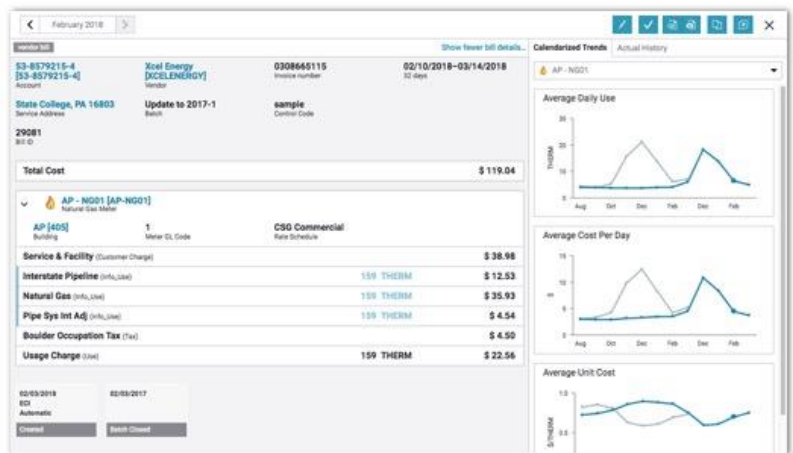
February 2018

Vendor Bill

Show fewer bill details...

53-8579215-4 [53-8579215-4]
Account

Xcel Energy [XCELENERGY]
Vendor

0308665115
Invoice number

02/10/2018–03/14/2018
32 days

State College, PA 16803
Service Address

Update to 2017-1
Batch

sample
Control Code

29081
Bill ID

Total Cost $ 119.04

AP - NG01 [AP-NG01]
Natural Gas Meter

AP [405]
Building

1
Meter GL Code

CSG Commercial
Rate Schedule

| | | |
|---|---|---|
| Service & Facility (Customer Charge) | | $ 38.98 |
| Interstate Pipeline (Info_Use) | 159 THERM | $ 12.53 |
| Natural Gas (Info_Use) | 159 THERM | $ 35.93 |
| Pipe Sys Int Adj (Info_Use) | 159 THERM | $ 4.54 |
| Boulder Occupation Tax (Tax) | | $ 4.50 |
| Usage Charge (Use) | 159 THERM | $ 22.56 |

02/03/2018
EDI
Automatic
Created

02/03/2017
Batch Closed

Calendarized Trends | Actual History

AP - NG01

Average Daily Use
30
20
10
0
THERM
Aug Oct Dec Feb Dec Feb

Average Cost Per Day
15
10
5
0
$
Aug Oct Dec Feb Dec Feb

Average Unit Cost
1.0
0.5
$/THERM